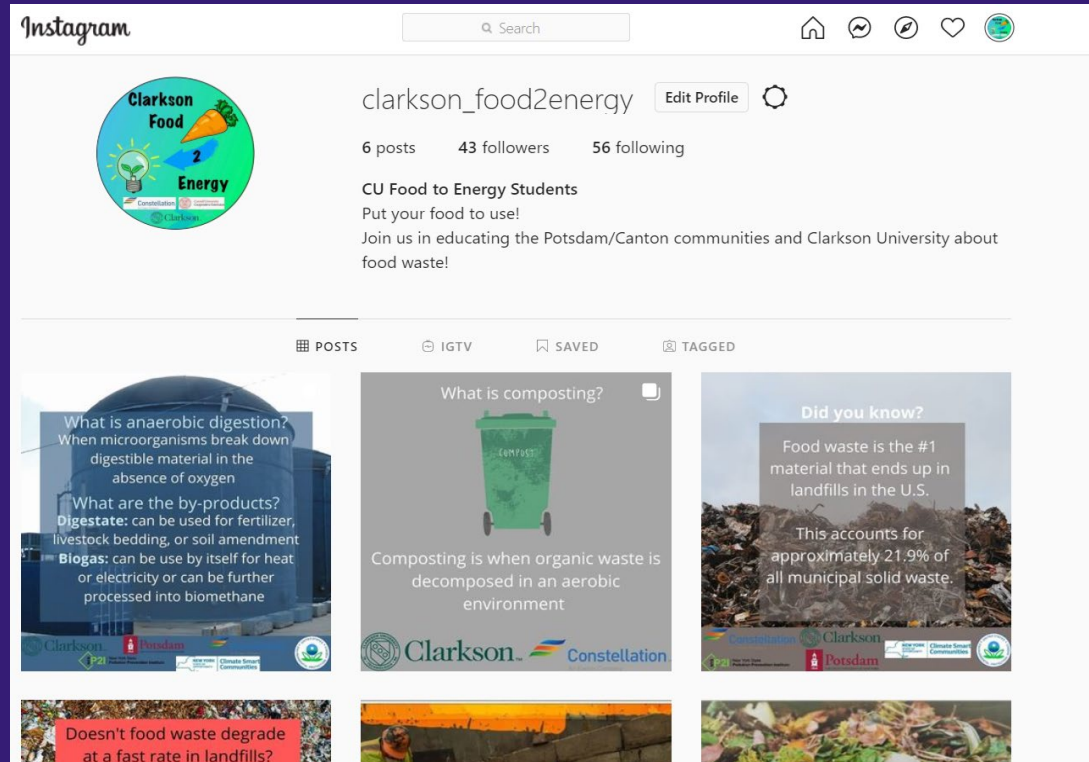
Instagram

Search

Clarkson Food 2 Energy

Constellation

Clarkson

clarkson_food2energy

Edit Profile

6 posts 43 followers 56 following

CU Food to Energy Students
Put your food to use!
Join us in educating the Potsdam/Canton communities and Clarkson University about food waste!

POSTS IGTV SAVED TAGGED

What is anaerobic digestion?
When microorganisms break down digestible material in the absence of oxygen
What are the by-products?
**Digestate:** can be used for fertilizer, livestock bedding, or soil amendment
**Biogas:** can be use by itself for heat or electricity or can be further processed into biomethane

Clarkson Potsdam P2I Climate Smart Communities

What is composting?
COMPOST
Composting is when organic waste is decomposed in an aerobic environment

Clarkson Constellation

Did you know?
Food waste is the #1 material that ends up in landfills in the U.S.

This accounts for approximately 21.9% of all municipal solid waste.

Constellation Clarkson Climate Smart Communities P2I Potsdam

Doesn't food waste degrade at a fast rate in landfills?